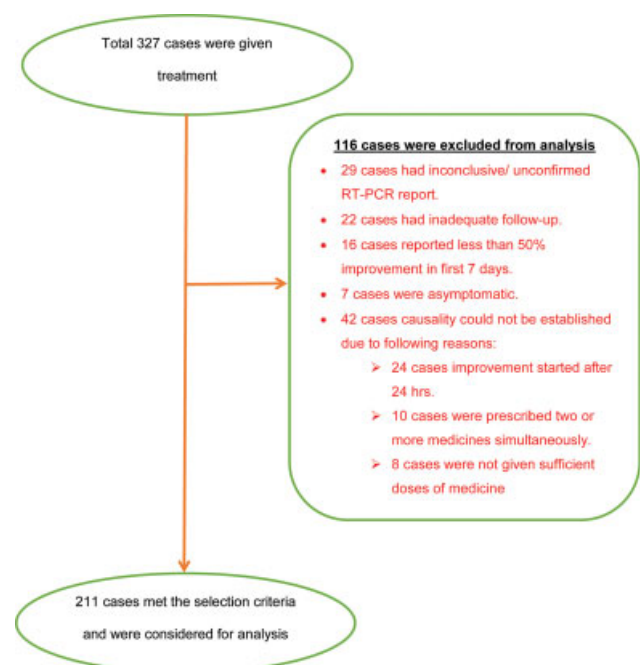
Total 327 cases were given treatment

116 cases were excluded from analysis

- 29 cases had inconclusive/ unconfirmed RT-PCR report.
- 22 cases had inadequate follow-up.
- 16 cases reported less than 50% improvement in first 7 days.
- 7 cases were asymptomatic.
- 42 cases causality could not be established due to following reasons:
  - 24 cases improvement started after 24 hrs.
  - 10 cases were prescribed two or more medicines simultaneously.
  - 8 cases were not given sufficient doses of medicine

211 cases met the selection criteria and were considered for analysis